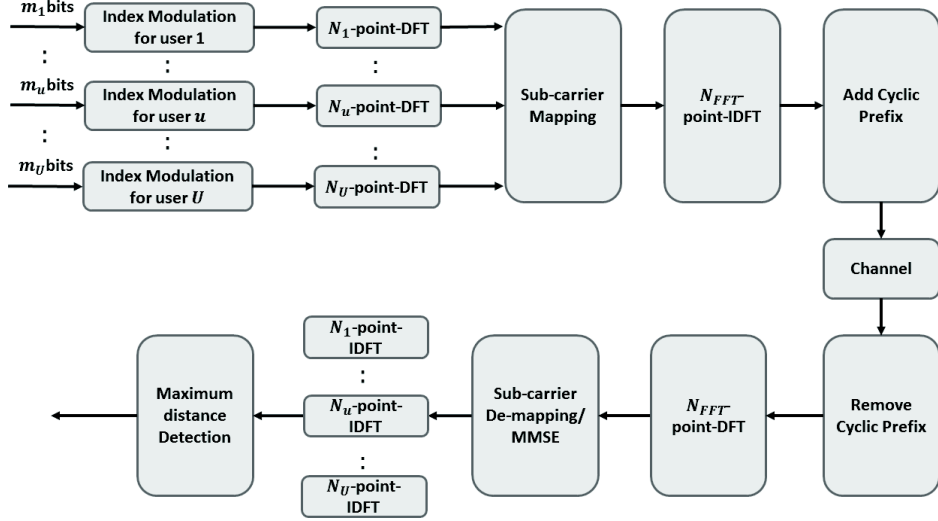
$m_1$bits

:

$m_u$bits

:

$m_U$bits

Index Modulation for user 1

:

Index Modulation for user $u$

:

Index Modulation for user $U$

$N_1$-point-DFT

:

$N_u$-point-DFT

:

$N_U$-point-DFT

Sub-carrier Mapping

$N_{FFT}$-point-IDFT

Add Cyclic Prefix

Channel

Remove Cyclic Prefix

$N_{FFT}$-point-DFT

Sub-carrier De-mapping/ MMSE

$N_1$-point-IDFT

:

$N_u$-point-IDFT

:

$N_U$-point-IDFT

Maximum distance Detection